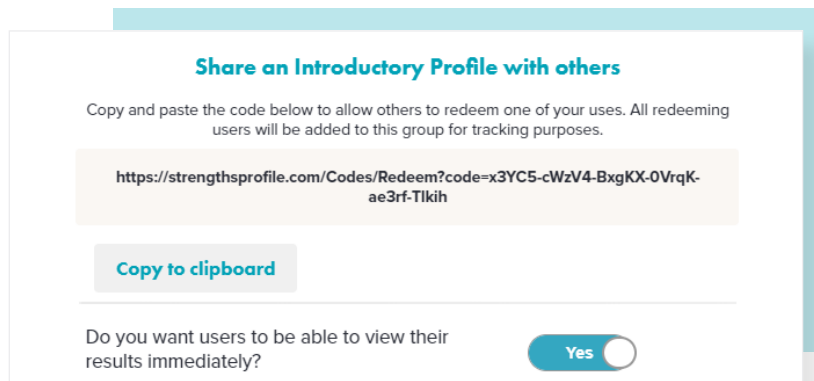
Share an Introductory Profile with others

Copy and paste the code below to allow others to redeem one of your uses. All redeeming users will be added to this group for tracking purposes.

https://strengthsprofile.com/Codes/Redeem?code=x3YC5-cWzV4-BxgKX-0VrqK-ae3rf-Tlkih

Copy to clipboard

Do you want users to be able to view their results immediately?

Yes